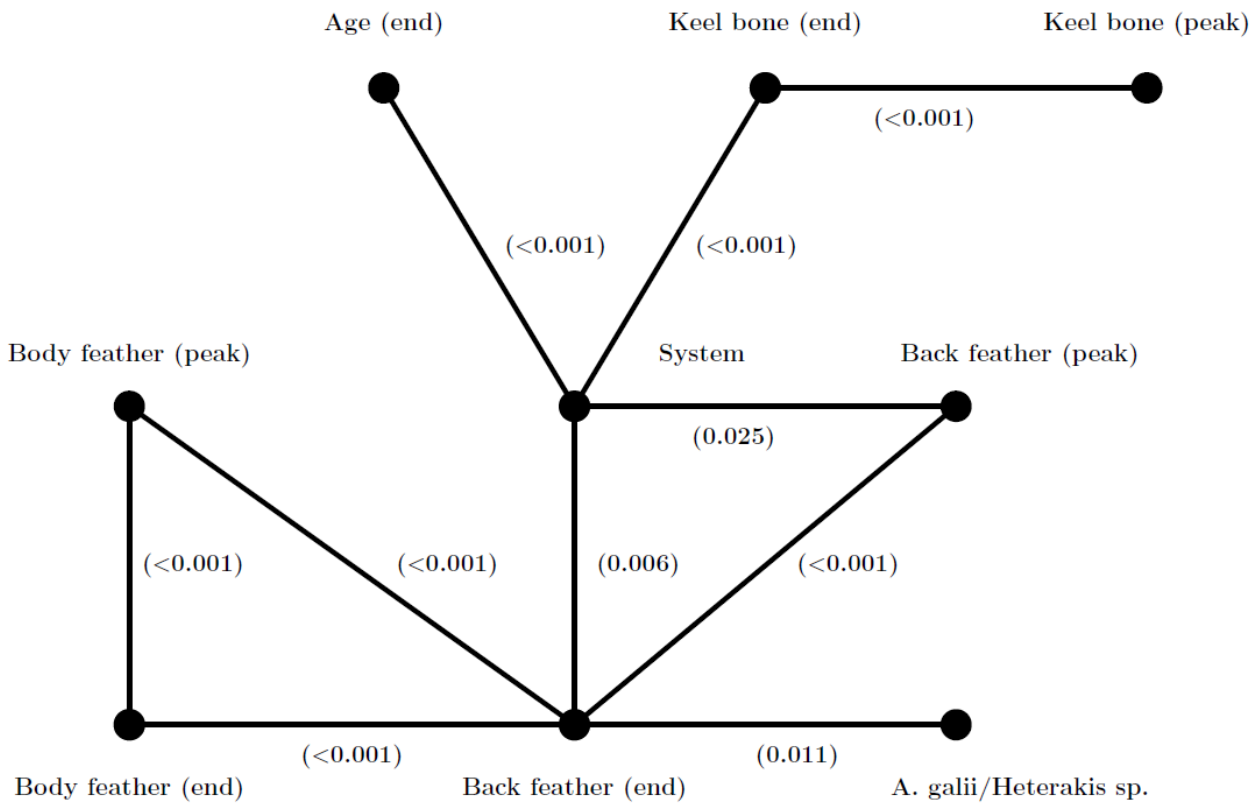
Age (end)

Keel bone (end)

Keel bone (peak)

(<0.001)

(<0.001)

(<0.001)

Body feather (peak)

System

Back feather (peak)

(0.025)

(<0.001)

(<0.001)

(0.006)

(<0.001)

(<0.001)

(0.011)

Body feather (end)

Back feather (end)

A. galii/Heterakis sp.